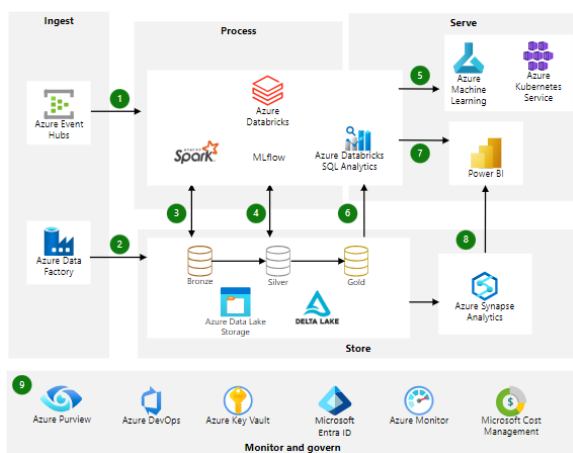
Ingest

Process

Serve

Azure Event Hubs

1

Azure Databricks

Apache Spark

MLflow

Azure Databricks SQL Analytics

5

Azure Machine Learning

Azure Kubernetes Service

7

Power BI

3

4

6

Azure Data Factory

2

Bronze

Silver

Gold

Azure Data Lake Storage

DELTA LAKE

8

Azure Synapse Analytics

Store

9

Azure Purview

Azure DevOps

Azure Key Vault

Microsoft Entra ID

Azure Monitor

Microsoft Cost Management

Monitor and govern